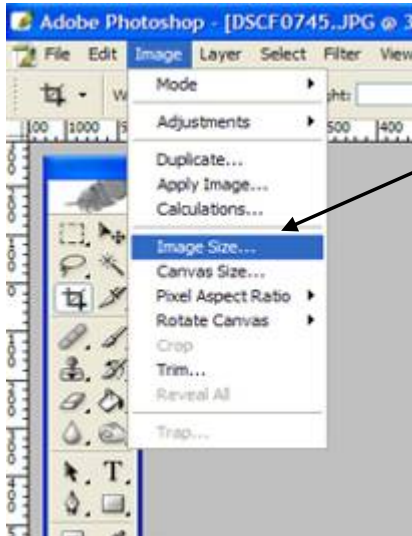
Adobe Photoshop - [DSCF0745.JPG @ 3

File Edit Image Layer Select Filter View

W ght:

100 1000 5 500 400

Mode
Adjustments
Duplicate...
Apply Image...
Calculations...
Image Size...
Canvas Size...
Pixel Aspect Ratio
Rotate Canvas
Crop
Trim...
Reveal All
Trap...